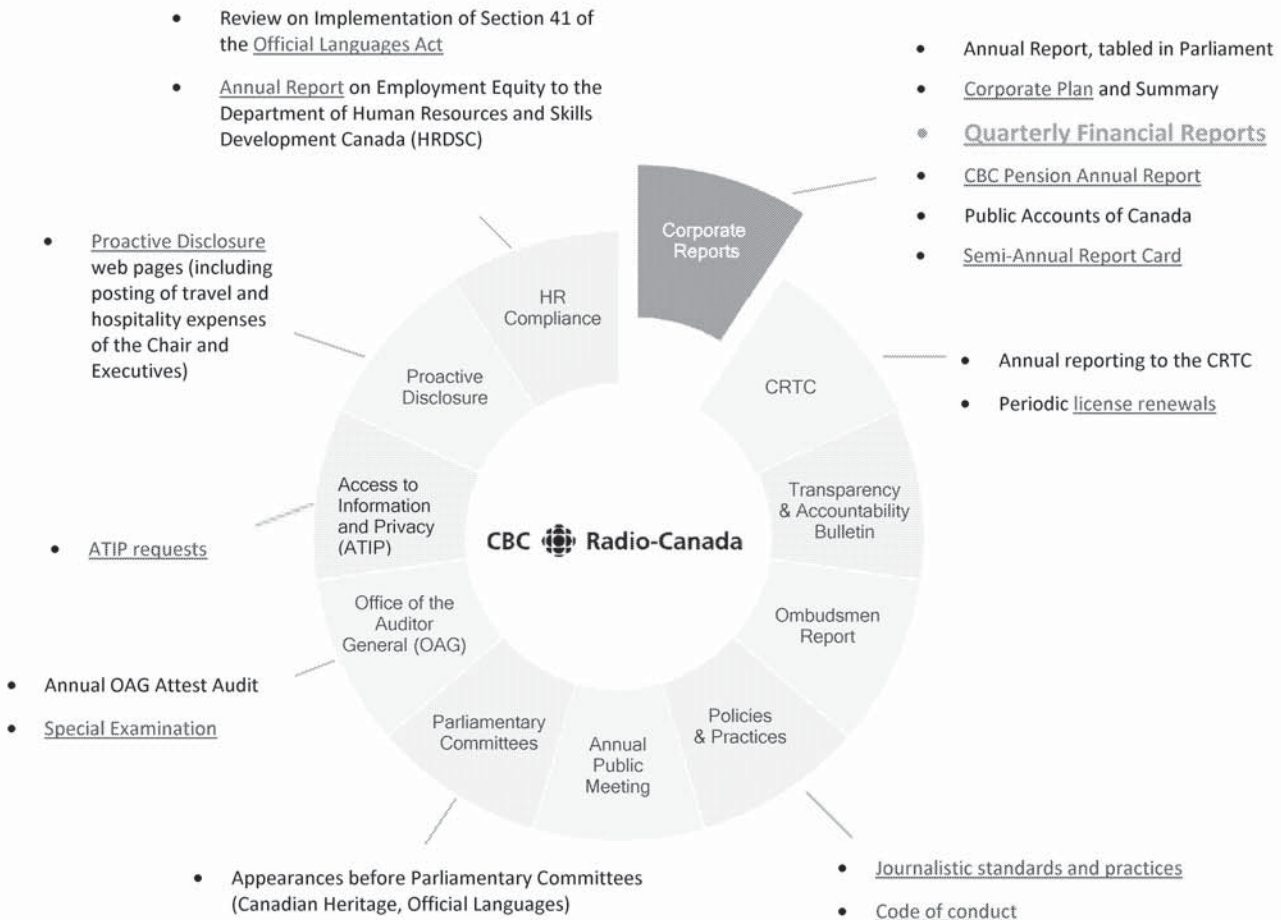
- Review on Implementation of Section 41 of the Official Languages Act
- Annual Report on Employment Equity to the Department of Human Resources and Skills Development Canada (HRDSC)

- Annual Report, tabled in Parliament
- Corporate Plan and Summary
- Quarterly Financial Reports
- CBC Pension Annual Report
- Public Accounts of Canada
- Semi-Annual Report Card

- Proactive Disclosure web pages (including posting of travel and hospitality expenses of the Chair and Executives)

Corporate Reports

HR Compliance

Proactive Disclosure

CRTC

- Annual reporting to the CRTC
- Periodic license renewals

Access to Information and Privacy (ATIP)

CBC Radio-Canada

Transparency & Accountability Bulletin

- ATIP requests

Office of the Auditor General (OAG)

Ombudsmen Report

- Annual OAG Attest Audit
- Special Examination

Parliamentary Committees

Annual Public Meeting

Policies & Practices

- Appearances before Parliamentary Committees (Canadian Heritage, Official Languages)

- Journalistic standards and practices
- Code of conduct